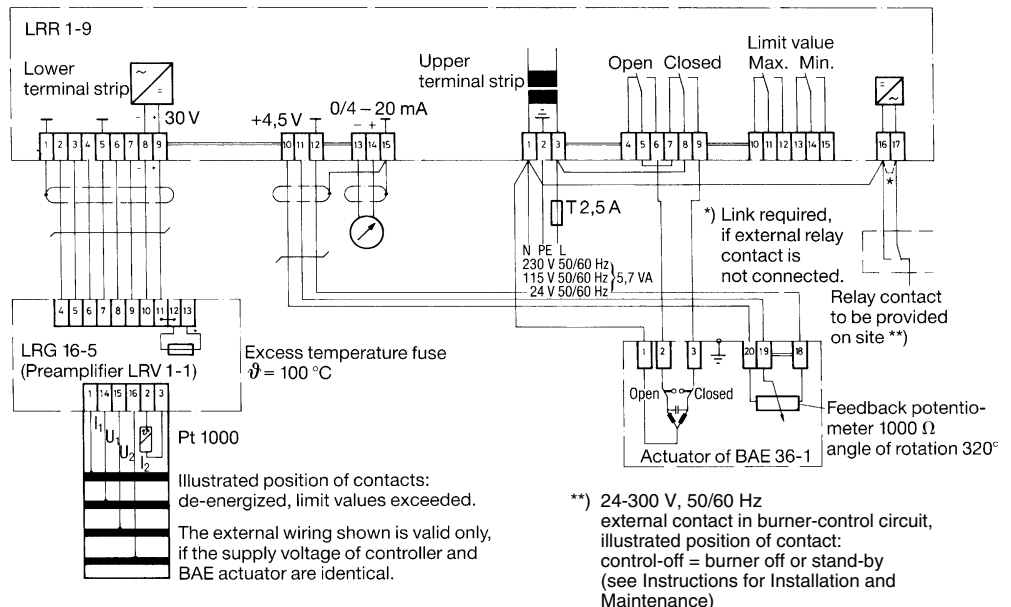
LRR 1-9

Lower terminal strip

30 V

1 2 3 4 5 6 7 8 9

+4,5 V

10 11 12

0/4 – 20 mA

13 14 15

Upper terminal strip

1 2 3

Open Closed

4 5 6 7 8 9

Limit value Max. Min.

10 11 12 13 14 15

16 17

T 2,5 A

*) Link required, if external relay contact is not connected.

N PE L
230 V 50/60 Hz
115 V 50/60 Hz } 5,7 VA
24 V 50/60 Hz

Relay contact to be provided on site **)

4 5 6 7 8 9 10 11 12 13

LRG 16-5
(Preamplifier LRV 1-1)

Excess temperature fuse
$\vartheta = 100\,°C$

1 14 15 16 2 3

$I_1$ $U_1$ $U_2$ $I_2$

Pt 1000

1 2 3 20 19 18

Open Closed

Feedback potentiometer 1000 $\Omega$ angle of rotation 320°

Actuator of BAE 36-1

Illustrated position of contacts: de-energized, limit values exceeded.

The external wiring shown is valid only, if the supply voltage of controller and BAE actuator are identical.

**) 24-300 V, 50/60 Hz
external contact in burner-control circuit, illustrated position of contact:
control-off = burner off or stand-by
(see Instructions for Installation and Maintenance)